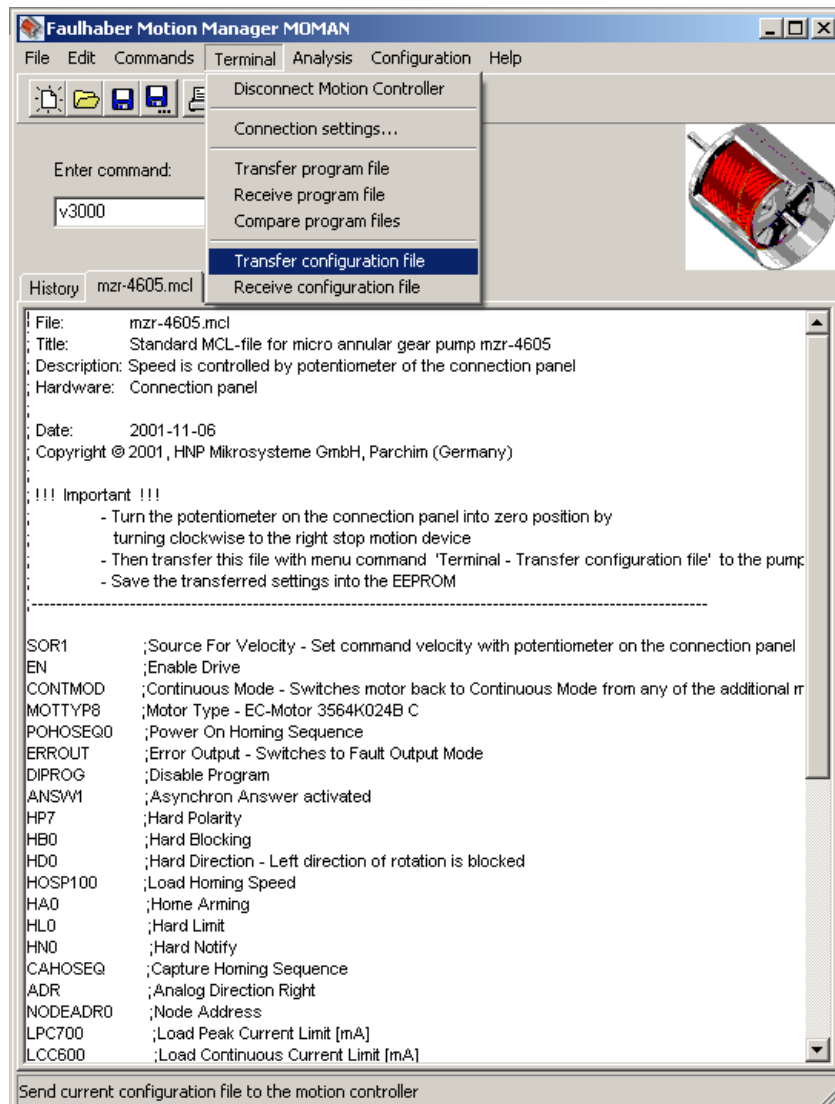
Faulhaber Motion Manager MOMAN

File Edit Commands Terminal Analysis Configuration Help

Disconnect Motion Controller
Connection settings...
Transfer program file
Receive program file
Compare program files
Transfer configuration file
Receive configuration file

Enter command:
v3000

History mzr-4605.mcl

; File: mzr-4605.mcl
; Title: Standard MCL-file for micro annular gear pump mzr-4605
; Description: Speed is controlled by potentiometer of the connection panel
; Hardware: Connection panel
;
; Date: 2001-11-06
; Copyright © 2001, HNP Mikrosysteme GmbH, Parchim (Germany)
;
; !!! Important !!!
; - Turn the potentiometer on the connection panel into zero position by
; turning clockwise to the right stop motion device
; - Then transfer this file with menu command 'Terminal - Transfer configuration file' to the pump
; - Save the transferred settings into the EEPROM
;-------------------------------------------------------------------------------------------------------

SOR1 ;Source For Velocity - Set command velocity with potentiometer on the connection panel
EN ;Enable Drive
CONTMOD ;Continuous Mode - Switches motor back to Continuous Mode from any of the additional m
MOTTYP8 ;Motor Type - EC-Motor 3564K024B C
POHOSEQ0 ;Power On Homing Sequence
ERROUT ;Error Output - Switches to Fault Output Mode
DIPROG ;Disable Program
ANSW1 ;Asynchron Answer activated
HP7 ;Hard Polarity
HB0 ;Hard Blocking
HD0 ;Hard Direction - Left direction of rotation is blocked
HOSP100 ;Load Homing Speed
HA0 ;Home Arming
HL0 ;Hard Limit
HN0 ;Hard Notify
CAHOSEQ ;Capture Homing Sequence
ADR ;Analog Direction Right
NODEADR0 ;Node Address
LPC700 ;Load Peak Current Limit [mA]
LCC600 ;Load Continuous Current Limit [mA]

Send current configuration file to the motion controller